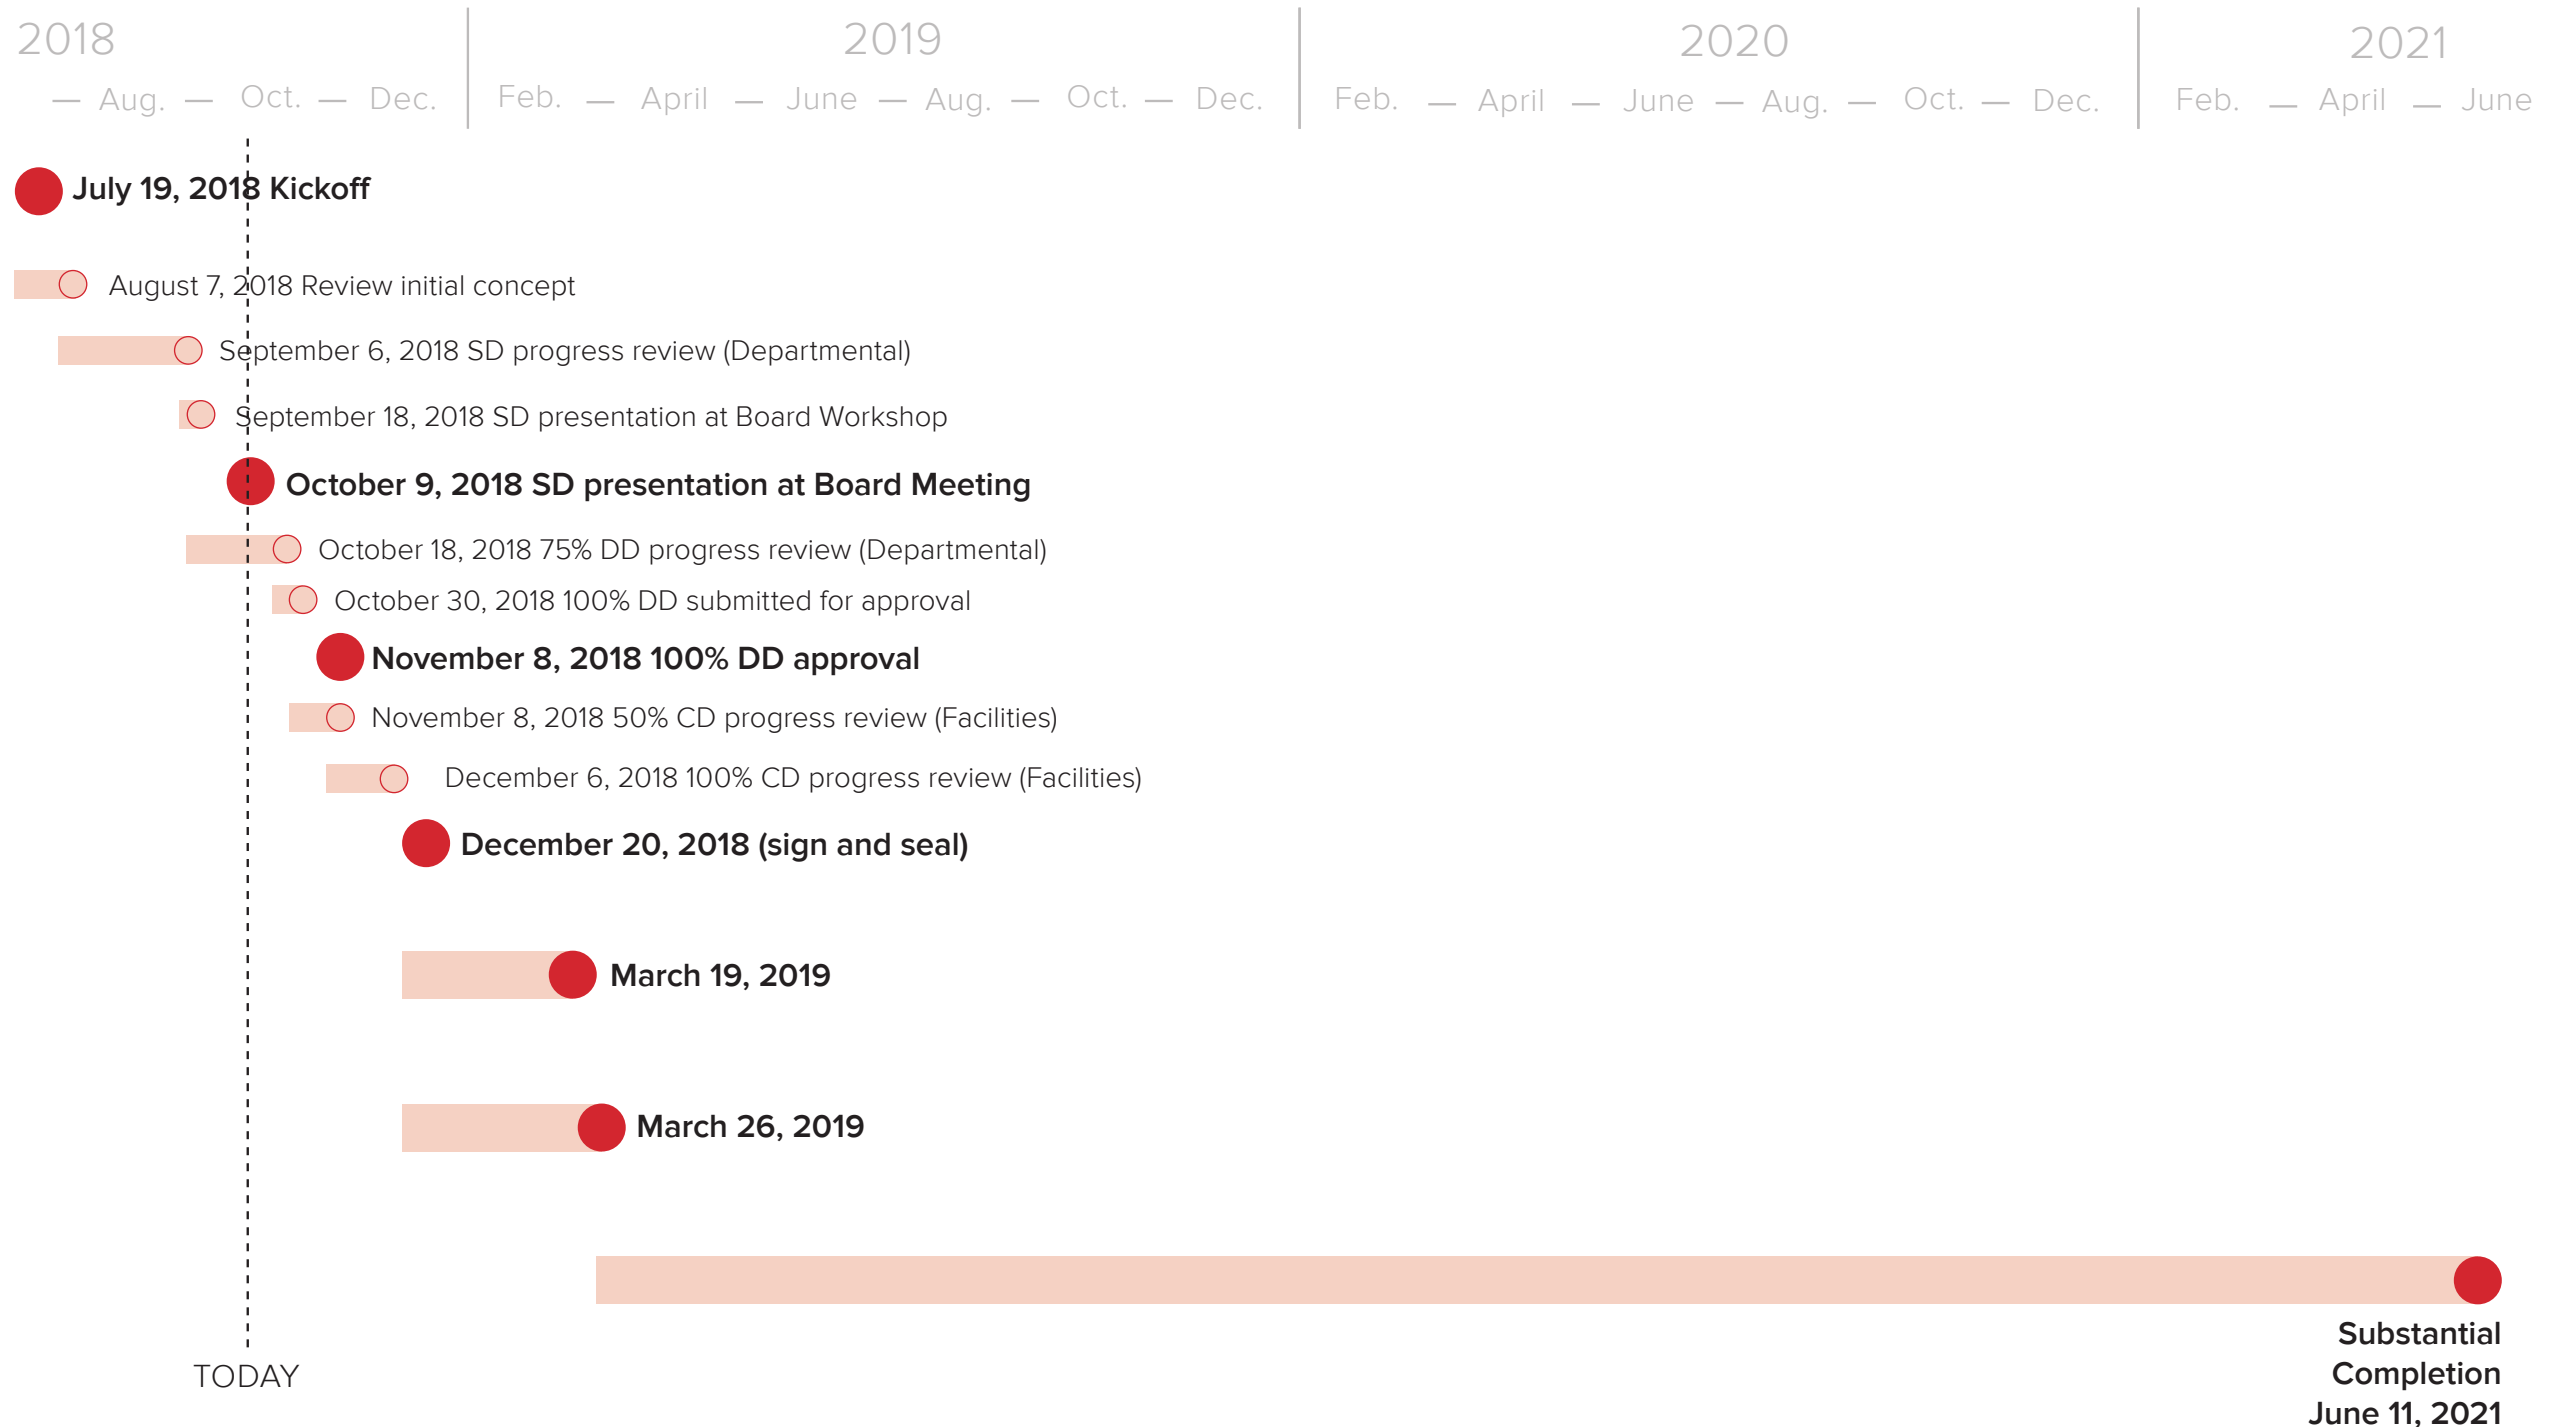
2018
— Aug. — Oct. — Dec.

2019
Feb. — April — June — Aug. — Oct. — Dec.

2020
Feb. — April — June — Aug. — Oct. — Dec.

2021
Feb. — April — June

July 19, 2018 Kickoff

August 7, 2018 Review initial concept

September 6, 2018 SD progress review (Departmental)

September 18, 2018 SD presentation at Board Workshop

October 9, 2018 SD presentation at Board Meeting

October 18, 2018 75% DD progress review (Departmental)

October 30, 2018 100% DD submitted for approval

November 8, 2018 100% DD approval

November 8, 2018 50% CD progress review (Facilities)

December 6, 2018 100% CD progress review (Facilities)

December 20, 2018 (sign and seal)

March 19, 2019

March 26, 2019

Substantial Completion June 11, 2021

TODAY